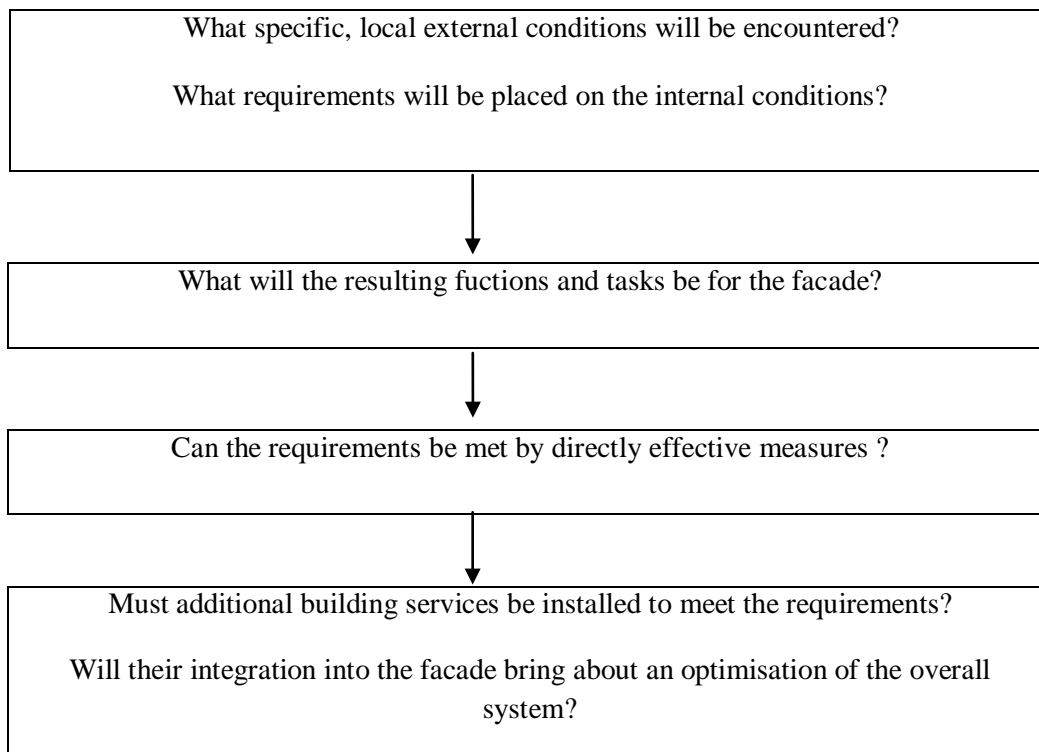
What specific, local external conditions will be encountered?

What requirements will be placed on the internal conditions?

What will the resulting fuctions and tasks be for the facade?

Can the requirements be met by directly effective measures ?

Must additional building services be installed to meet the requirements?

Will their integration into the facade bring about an optimisation of the overall system?